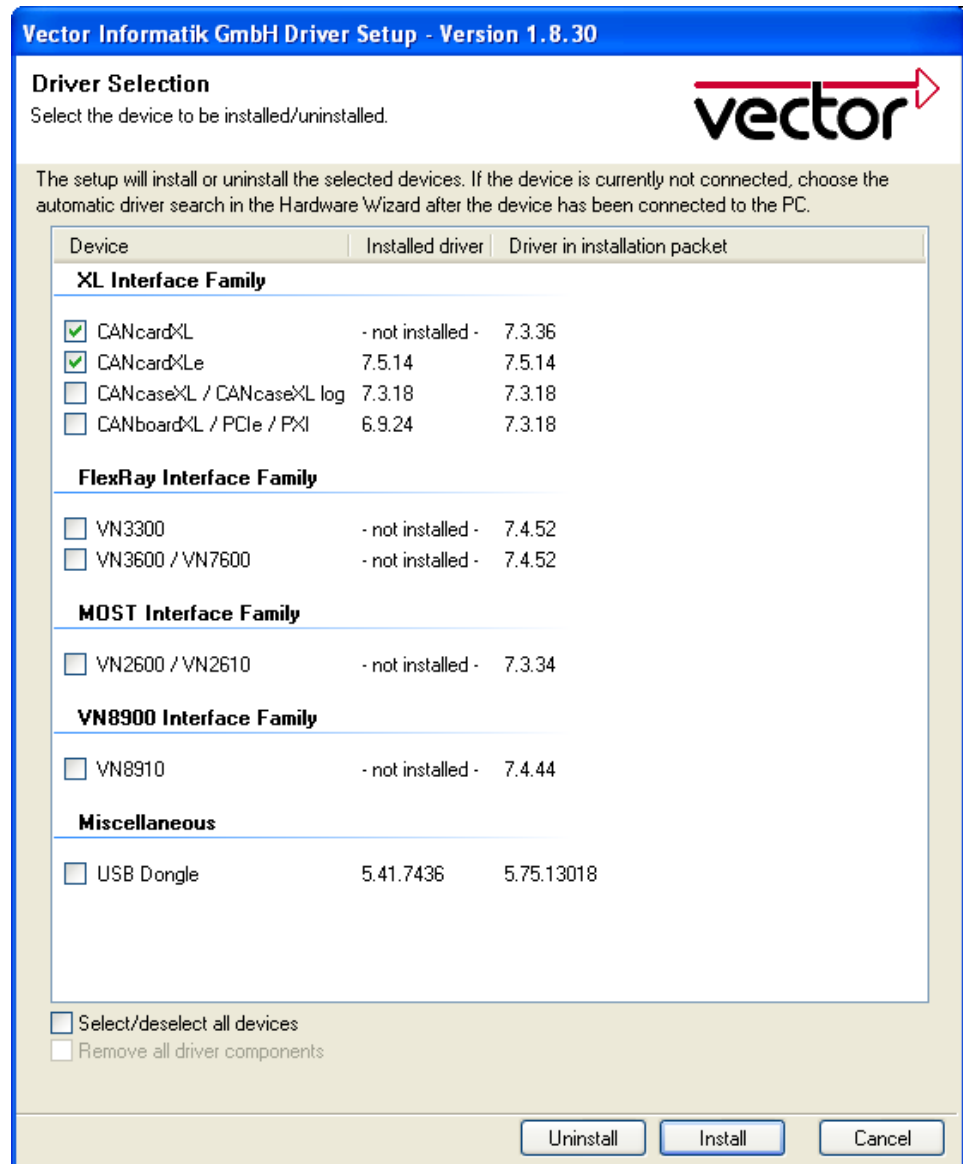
Vector Informatik GmbH Driver Setup - Version 1.8.30

Driver Selection
Select the device to be installed/uninstalled.

vector

The setup will install or uninstall the selected devices. If the device is currently not connected, choose the automatic driver search in the Hardware Wizard after the device has been connected to the PC.

| Device | Installed driver | Driver in installation packet |
|---|---|---|
| **XL Interface Family** | | |
| CANcardXL | - not installed - | 7.3.36 |
| CANcardXLe | 7.5.14 | 7.5.14 |
| CANcaseXL / CANcaseXL log | 7.3.18 | 7.3.18 |
| CANboardXL / PCIe / PXI | 6.9.24 | 7.3.18 |
| **FlexRay Interface Family** | | |
| VN3300 | - not installed - | 7.4.52 |
| VN3600 / VN7600 | - not installed - | 7.4.52 |
| **MOST Interface Family** | | |
| VN2600 / VN2610 | - not installed - | 7.3.34 |
| **VN8900 Interface Family** | | |
| VN8910 | - not installed - | 7.4.44 |
| **Miscellaneous** | | |
| USB Dongle | 5.41.7436 | 5.75.13018 |

Select/deselect all devices
Remove all driver components

Uninstall Install Cancel